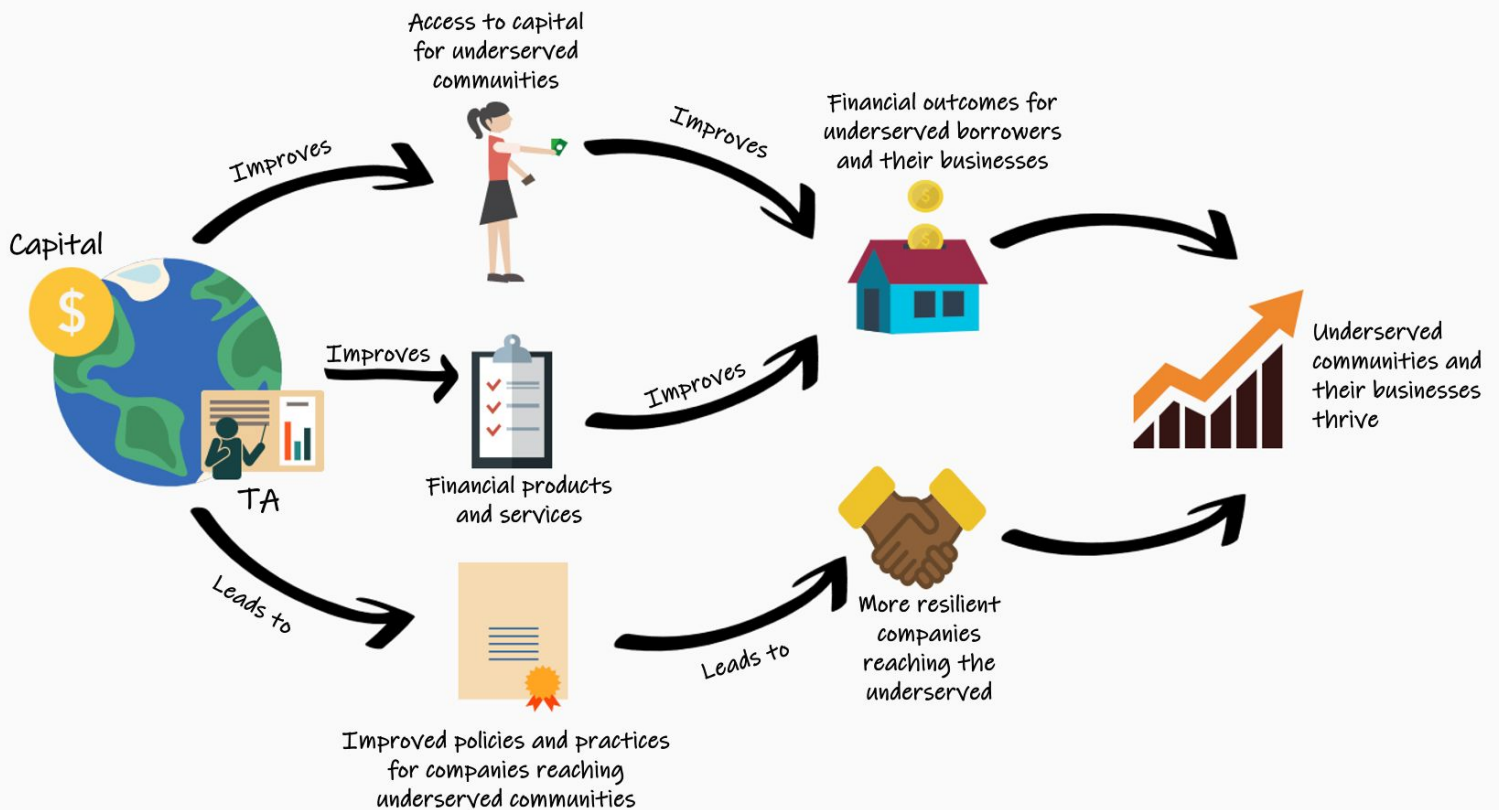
Access to capital for underserved communities

Improves

Improves

Financial outcomes for underserved borrowers and their businesses

Capital

Improves

Improves

Underserved communities and their businesses thrive

TA

Financial products and services

Leads to

More resilient companies reaching the underserved

Leads to

Improved policies and practices for companies reaching underserved communities